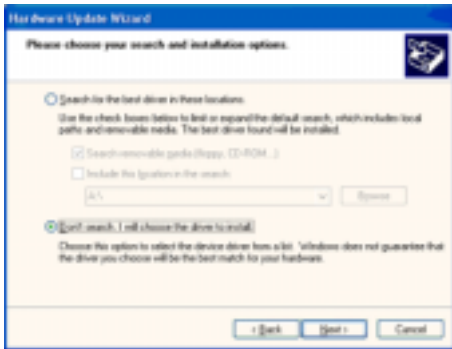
Hardware Update Wizard

Please choose your search and installation options.

Search for the best driver in these locations.

Use the check boxes below to limit or expand the default search, which includes local paths and removable media. The best driver found will be installed.

Search removable media (floppy, CD-ROM...)

Include this location in the search:

A:\

Browse

Don't search. I will choose the driver to install.

Choose this option to select the device driver from a list. Windows does not guarantee that the driver you choose will be the best match for your hardware.

< Back

Next >

Cancel